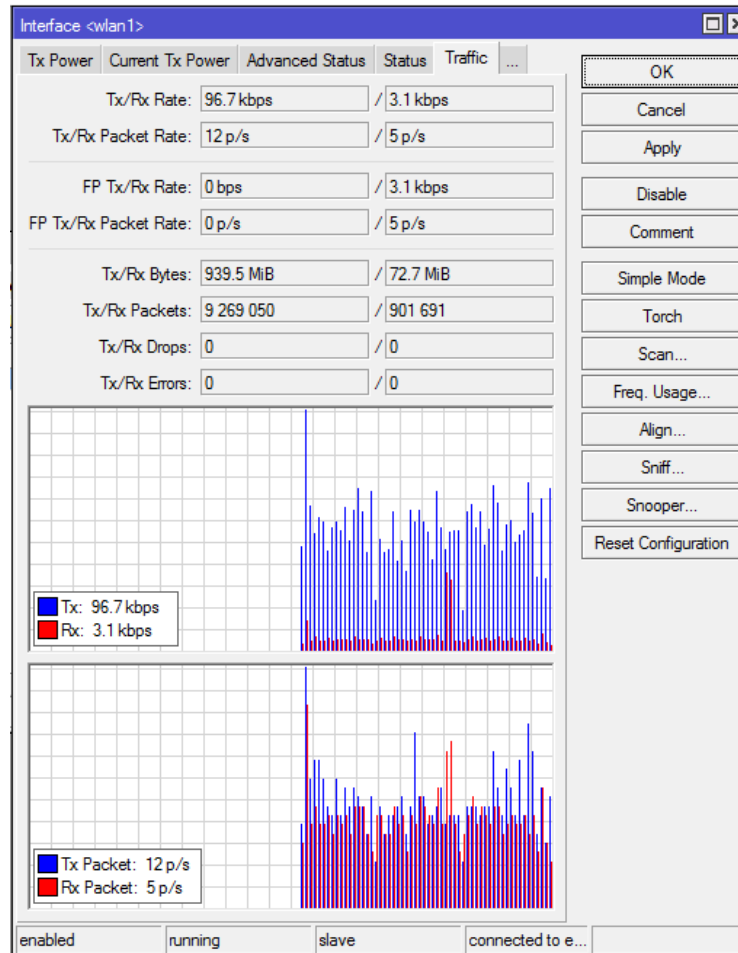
Interface <wlan1>

Tx Power | Current Tx Power | Advanced Status | Status | Traffic | ...

Tx/Rx Rate: 96.7 kbps / 3.1 kbps
Tx/Rx Packet Rate: 12 p/s / 5 p/s

FP Tx/Rx Rate: 0 bps / 3.1 kbps
FP Tx/Rx Packet Rate: 0 p/s / 5 p/s

Tx/Rx Bytes: 939.5 MiB / 72.7 MiB
Tx/Rx Packets: 9 269 050 / 901 691
Tx/Rx Drops: 0 / 0
Tx/Rx Errors: 0 / 0

Tx: 96.7 kbps
Rx: 3.1 kbps

Tx Packet: 12 p/s
Rx Packet: 5 p/s

OK
Cancel
Apply
Disable
Comment
Simple Mode
Torch
Scan...
Freq. Usage...
Align...
Sniff...
Snooper...
Reset Configuration

enabled | running | slave | connected to e...